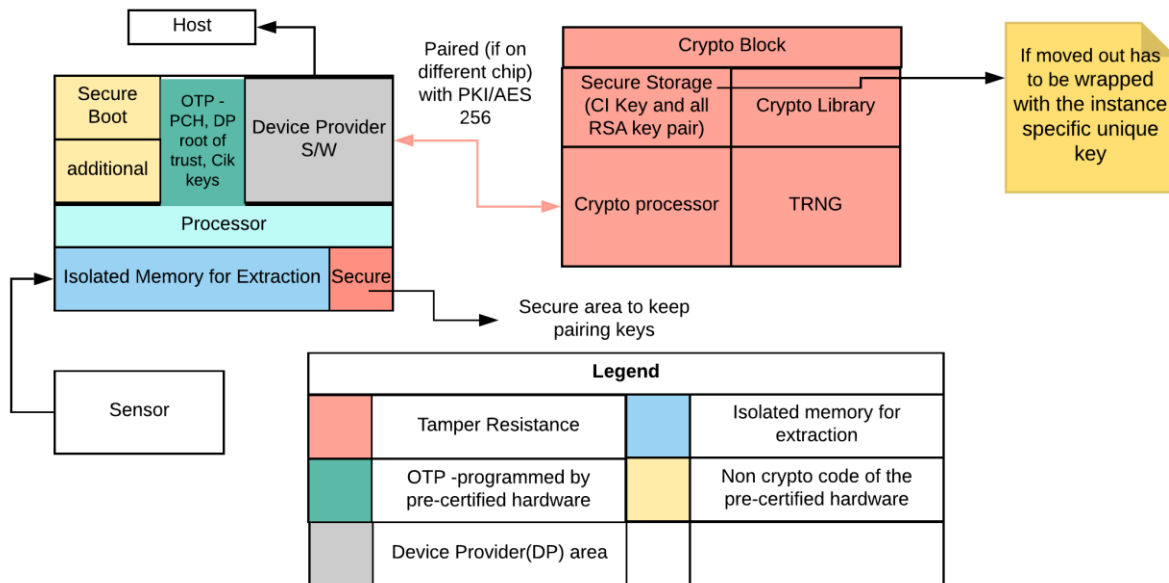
Host

Secure Boot

additional

OTP - PCH, DP root of trust, Cik keys

Device Provider S/W

Processor

Isolated Memory for Extraction

Secure

Paired (if on different chip) with PKI/AES 256

Crypto Block

Secure Storage (CI Key and all RSA key pair)

Crypto Library

Crypto processor

TRNG

If moved out has to be wrapped with the instance specific unique key

Secure area to keep pairing keys

Sensor

| Legend | | | |
|---|---|---|---|
| | Tamper Resistance | | Isolated memory for extraction |
| | OTP -programmed by pre-certified hardware | | Non crypto code of the pre-certified hardware |
| | Device Provider(DP) area | | |